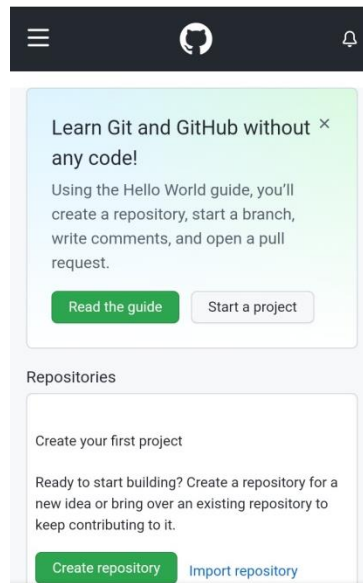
Learn Git and GitHub without any code! ×

Using the Hello World guide, you'll create a repository, start a branch, write comments, and open a pull request.

Read the guide
Start a project

Repositories

Create your first project

Ready to start building? Create a repository for a new idea or bring over an existing repository to keep contributing to it.

Create repository
Import repository